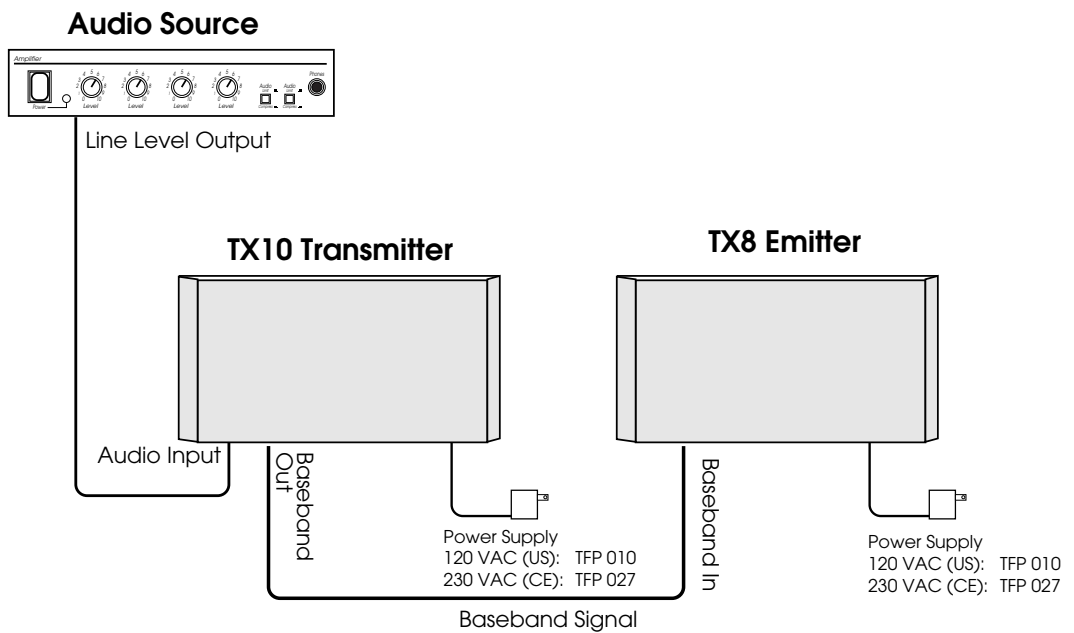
Audio Source

Amplifier

Power

Level

Level

Level

Level

Audio

Audio

Phones

Line Level Output

TX10 Transmitter

TX8 Emitter

Audio Input

Baseband Out

Baseband In

Power Supply
120 VAC (US): TFP 010
230 VAC (CE): TFP 027

Power Supply
120 VAC (US): TFP 010
230 VAC (CE): TFP 027

Baseband Signal